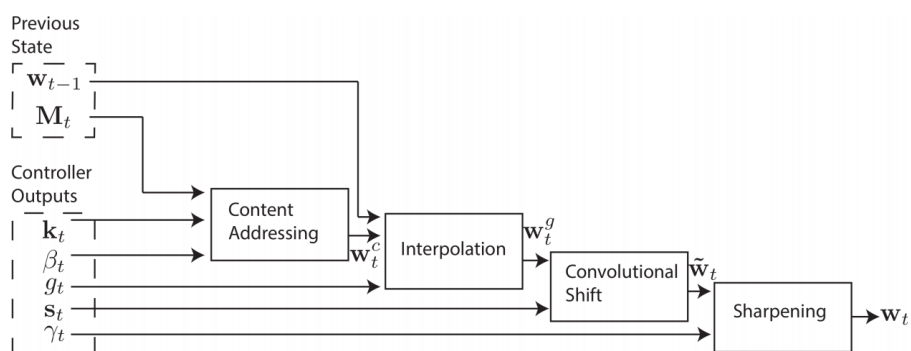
Previous State

$\mathbf{w}_{t-1}$

$\mathbf{M}_t$

Controller Outputs

$\mathbf{k}_t$

$\beta_t$

$g_t$

$\mathbf{s}_t$

$\gamma_t$

Content Addressing

$\mathbf{w}_t^c$

Interpolation

$\mathbf{w}_t^g$

Convolutional Shift

$\tilde{\mathbf{w}}_t$

Sharpening

$\mathbf{w}_t$